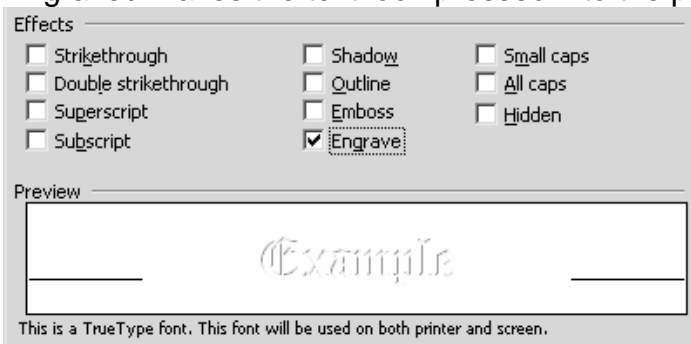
Effects

Strikethrough
Double strikethrough
Superscript
Subscript

Shadow
Outline
Emboss
Engrave

Small caps
All caps
Hidden

Preview

Example

This is a TrueType font. This font will be used on both printer and screen.